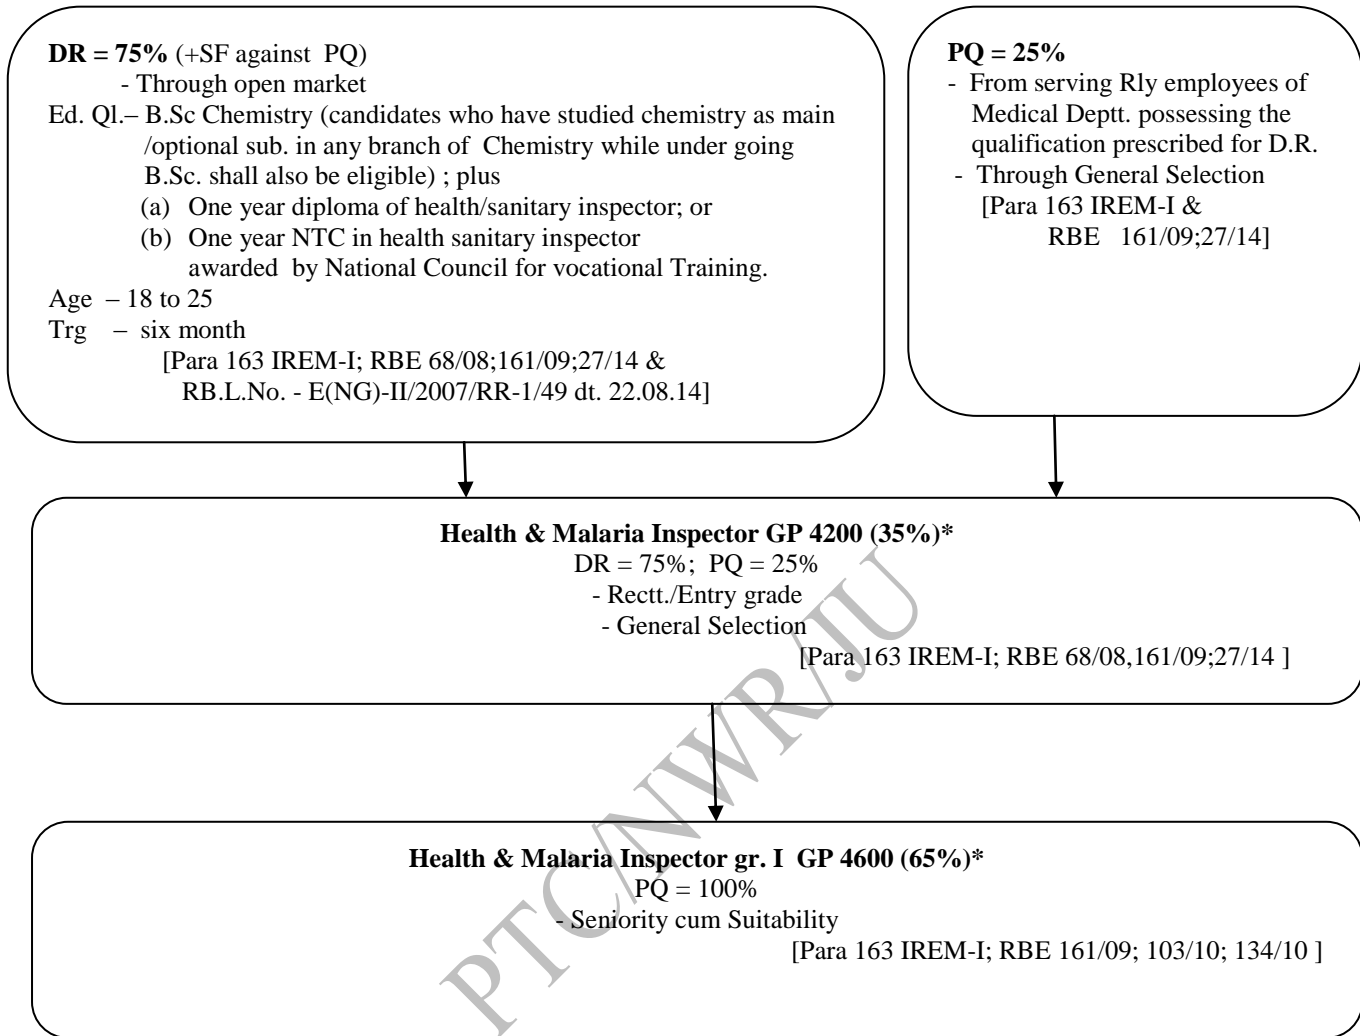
**DR = 75%** (+SF against PQ)
- Through open market
Ed. Ql.– B.Sc Chemistry (candidates who have studied chemistry as main /optional sub. in any branch of Chemistry while under going B.Sc. shall also be eligible) ; plus
(a) One year diploma of health/sanitary inspector; or
(b) One year NTC in health sanitary inspector awarded by National Council for vocational Training.
Age – 18 to 25
Trg – six month
[Para 163 IREM-I; RBE 68/08;161/09;27/14 & RB.L.No. - E(NG)-II/2007/RR-1/49 dt. 22.08.14]

**PQ = 25%**
- From serving Rly employees of Medical Deptt. possessing the qualification prescribed for D.R.
- Through General Selection
[Para 163 IREM-I & RBE 161/09;27/14]

**Health & Malaria Inspector GP 4200 (35%)***
DR = 75%; PQ = 25%
- Rectt./Entry grade
- General Selection
[Para 163 IREM-I; RBE 68/08,161/09;27/14 ]

**Health & Malaria Inspector gr. I GP 4600 (65%)***
PQ = 100%
- Seniority cum Suitability
[Para 163 IREM-I; RBE 161/09; 103/10; 134/10 ]

PTC/NWR/JU